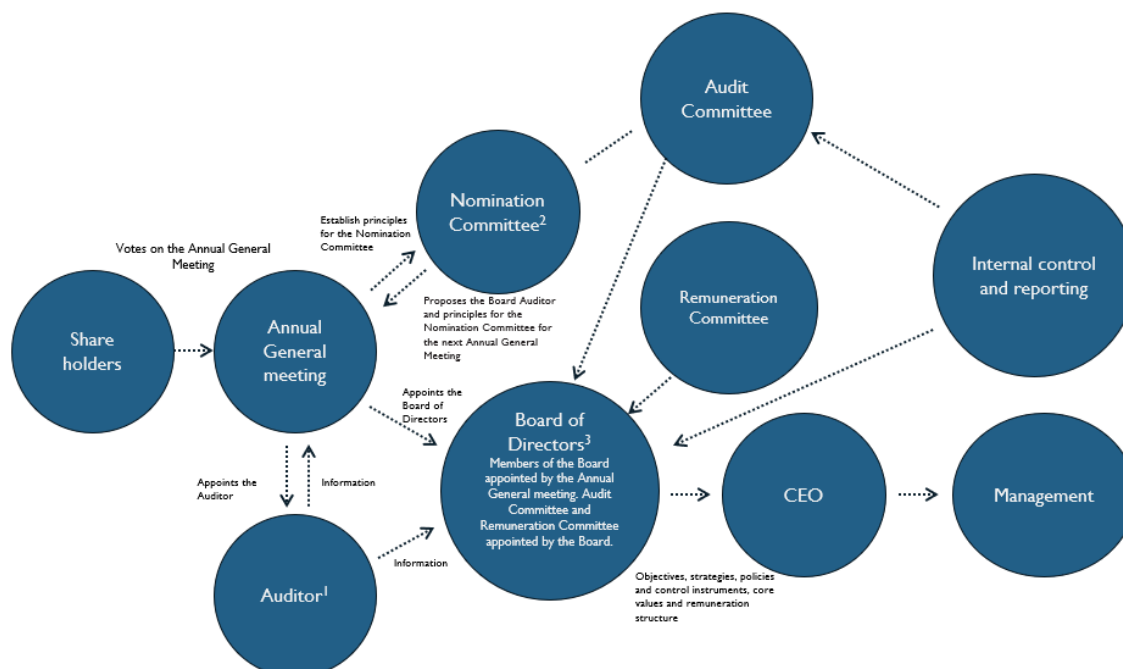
Audit Committee

Nomination Committee$^2$

Establish principles for the Nomination Committee

Votes on the Annual General Meeting

Remuneration Committee

Internal control and reporting

Share holders

Annual General meeting

Proposes the Board Auditor and principles for the Nomination Committee for the next Annual General Meeting

Appoints the Board of Directors

Board of Directors$^3$
Members of the Board appointed by the Annual General meeting. Audit Committee and Remuneration Committee appointed by the Board.

CEO

Management

Appoints the Auditor

Information

Information

Auditor$^1$

Objectives, strategies, policies and control instruments, core values and remuneration structure